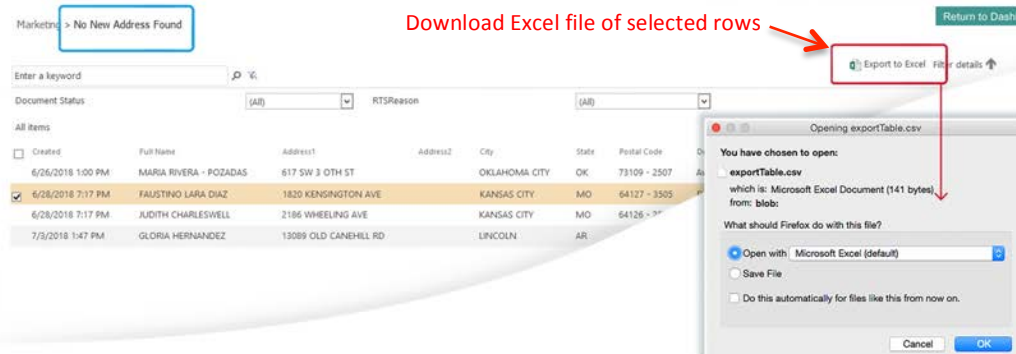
Marketing > No New Address Found

Download Excel file of selected rows

Return to Dash

Enter a keyword

Export to Excel  Filter details

Document Status (All)  RTSReason (All)

All items

| | Created | Full Name | Address1 | Address2 | City | State | Postal Code |
|---|---|---|---|---|---|---|---|
| | 6/26/2018 1:00 PM | MARIA RIVERA - POZADAS | 617 SW 3 OTH ST | | OKLAHOMA CITY | OK | 73109 - 2507 |
| ✔ | 6/28/2018 7:17 PM | FAUSTINO LARA DIAZ | 1820 KENSINGTON AVE | | KANSAS CITY | MO | 64127 - 3505 |
| | 6/28/2018 7:17 PM | JUDITH CHARLESWELL | 2186 WHEELING AVE | | KANSAS CITY | MO | 64126 - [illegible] |
| | 7/3/2018 1:47 PM | GLORIA HERNANDEZ | 13089 OLD CANEHILL RD | | LINCOLN | AR | |

Opening exportTable.csv

You have chosen to open:

exportTable.csv

which is: Microsoft Excel Document (141 bytes)
from: blob:

What should Firefox do with this file?

Open with Microsoft Excel (default)

Save File

Do this automatically for files like this from now on.

Cancel OK